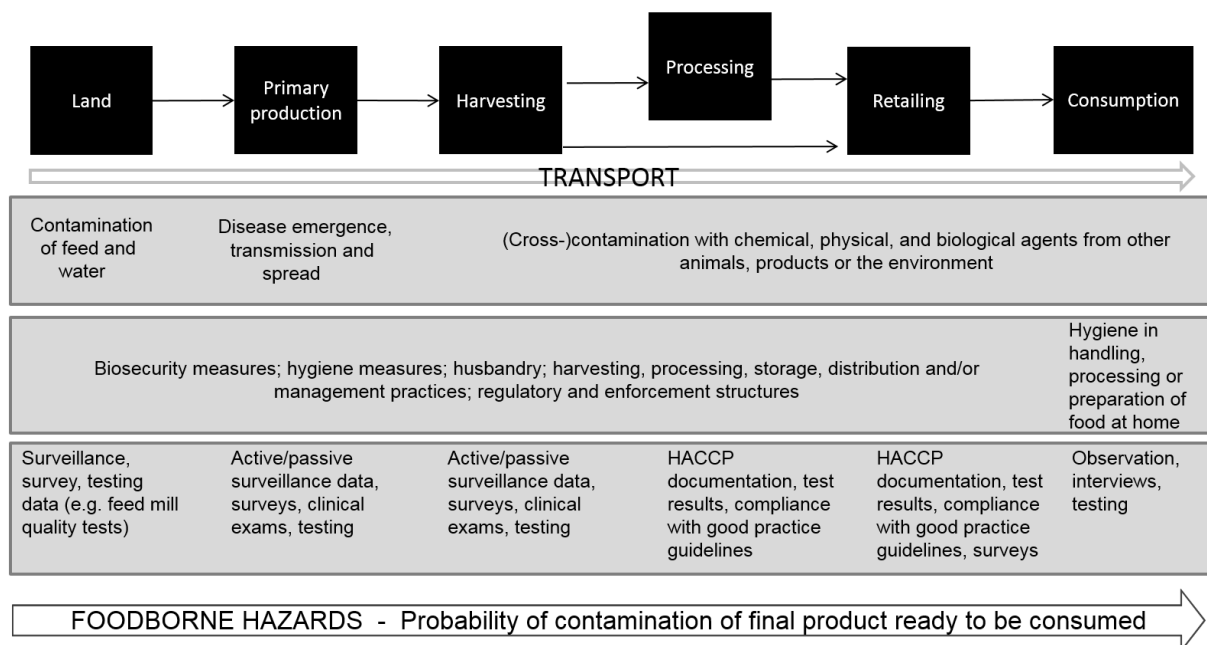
Land

Primary production

Harvesting

Processing

Retailing

Consumption

TRANSPORT

Contamination of feed and water

Disease emergence, transmission and spread

(Cross-)contamination with chemical, physical, and biological agents from other animals, products or the environment

Biosecurity measures; hygiene measures; husbandry; harvesting, processing, storage, distribution and/or management practices; regulatory and enforcement structures

Hygiene in handling, processing or preparation of food at home

Surveillance, survey, testing data (e.g. feed mill quality tests)

Active/passive surveillance data, surveys, clinical exams, testing

Active/passive surveillance data, surveys, clinical exams, testing

HACCP documentation, test results, compliance with good practice guidelines

HACCP documentation, test results, compliance with good practice guidelines, surveys

Observation, interviews, testing

FOODBORNE HAZARDS - Probability of contamination of final product ready to be consumed